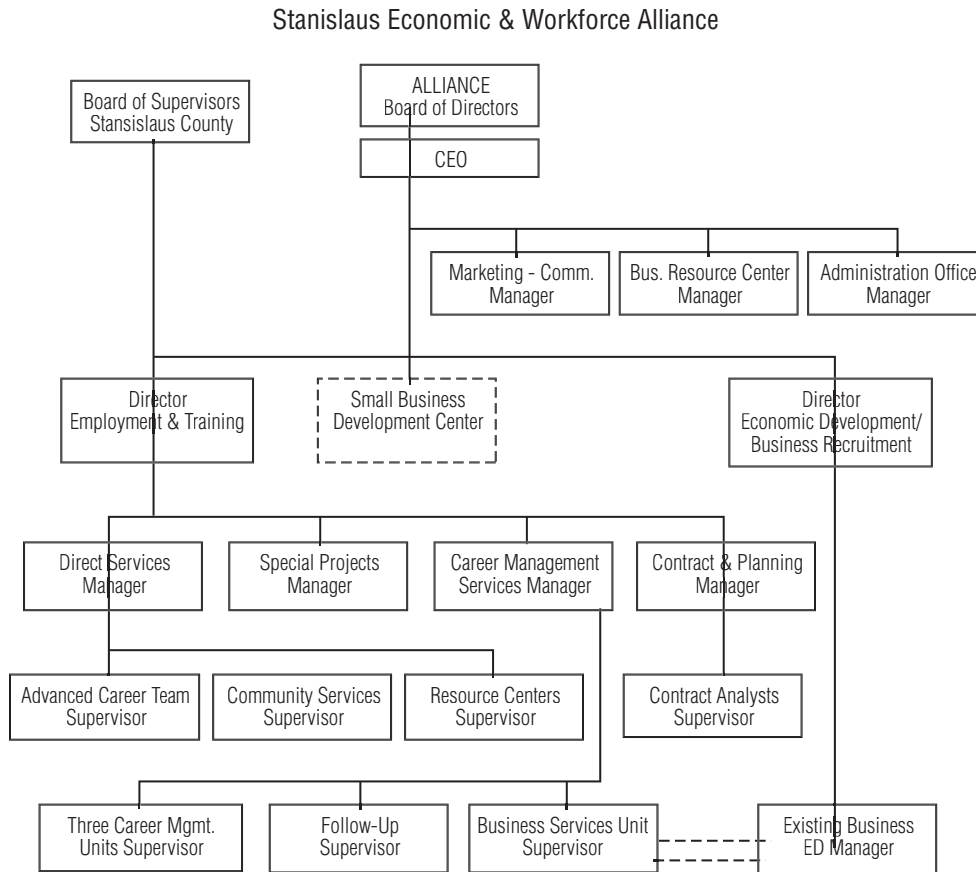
Stanislaus Economic & Workforce Alliance

Board of Supervisors
Stansislaus County

ALLIANCE
Board of Directors

CEO

Marketing - Comm.
Manager

Bus. Resource Center
Manager

Administration Office
Manager

Director
Employment & Training

Small Business
Development Center

Director
Economic Development/
Business Recruitment

Direct Services
Manager

Special Projects
Manager

Career Management
Services Manager

Contract & Planning
Manager

Advanced Career Team
Supervisor

Community Services
Supervisor

Resource Centers
Supervisor

Contract Analysts
Supervisor

Three Career Mgmt.
Units Supervisor

Follow-Up
Supervisor

Business Services Unit
Supervisor

Existing Business
ED Manager